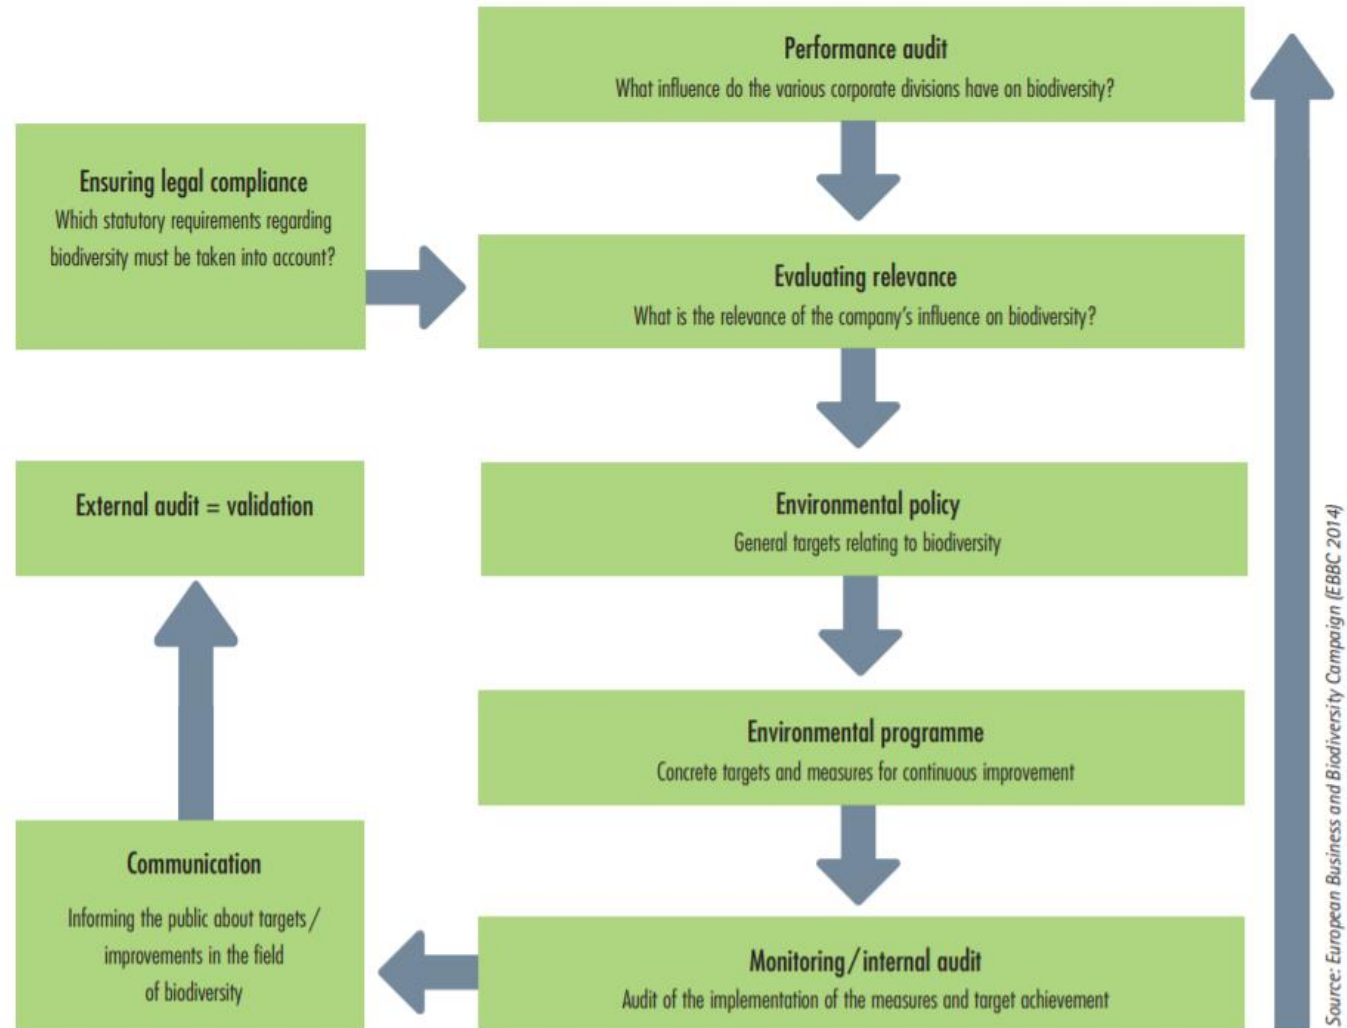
Performance audit
What influence do the various corporate divisions have on biodiversity?

Ensuring legal compliance
Which statutory requirements regarding biodiversity must be taken into account?

Evaluating relevance
What is the relevance of the company's influence on biodiversity?

External audit = validation

Environmental policy
General targets relating to biodiversity

Environmental programme
Concrete targets and measures for continuous improvement

Communication
Informing the public about targets / improvements in the field of biodiversity

Monitoring / internal audit
Audit of the implementation of the measures and target achievement

Source: European Business and Biodiversity Campaign (EBBC 2014)